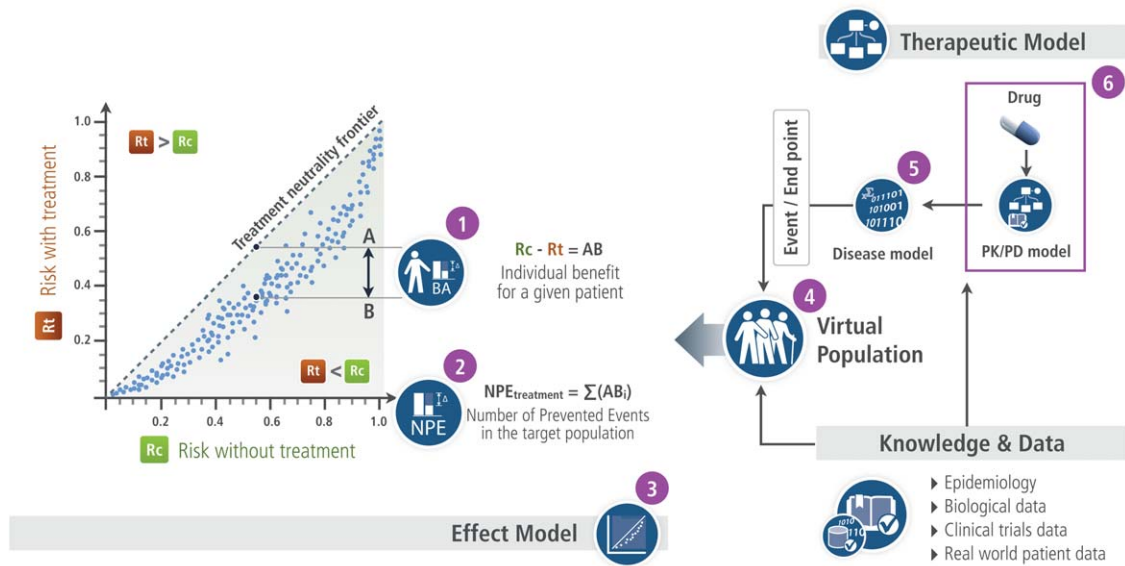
Therapeutic Model

6

Drug

PK/PD model

5

011101
101001
101110

Disease model

Event / End point

4

Virtual Population

Knowledge & Data

▸ Epidemiology
▸ Biological data
▸ Clinical trials data
▸ Real world patient data

1.0

0.8

0.6

0.4

0.2

Rt > Rc

Treatment neutrality frontier

A

B

Rt < Rc

Rt Risk with treatment

0.2 0.4 0.6 0.8 1.0

Rc Risk without treatment

1

BA

Rc - Rt = AB
Individual benefit for a given patient

2

NPE

$NPE_{treatment} = \sum(AB_i)$
Number of Prevented Events in the target population

3

Effect Model